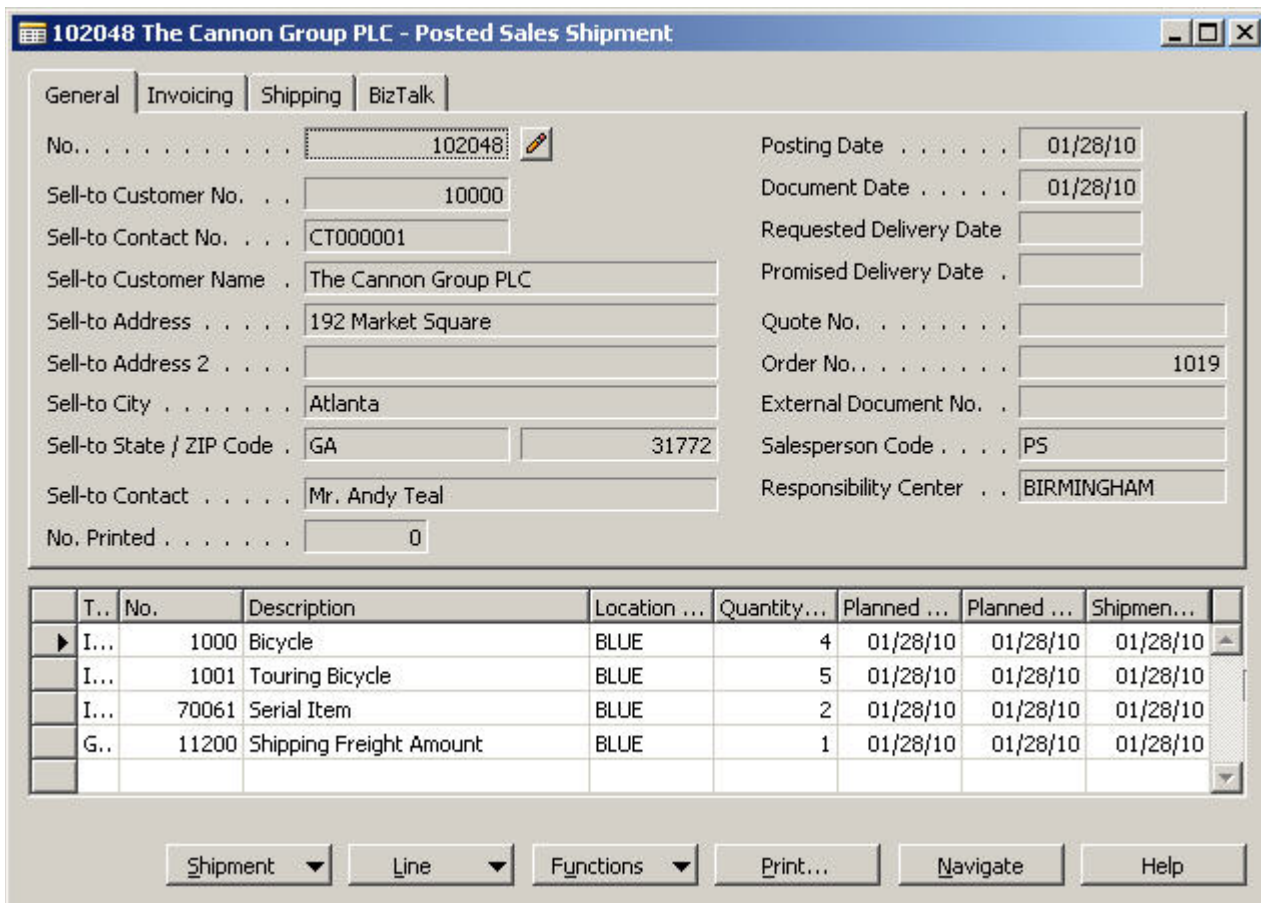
102048 The Cannon Group PLC - Posted Sales Shipment

General | Invoicing | Shipping | BizTalk

No. . . . . . . . . . . . 102048
Sell-to Customer No. . . . 10000
Sell-to Contact No. . . . CT000001
Sell-to Customer Name . The Cannon Group PLC
Sell-to Address . . . . . 192 Market Square
Sell-to Address 2 . . . .
Sell-to City . . . . . . . Atlanta
Sell-to State / ZIP Code . GA 31772
Sell-to Contact . . . . . Mr. Andy Teal
No. Printed . . . . . . . 0

Posting Date . . . . . . 01/28/10
Document Date . . . . . 01/28/10
Requested Delivery Date
Promised Delivery Date .
Quote No. . . . . . . .
Order No. . . . . . . . . 1019
External Document No. .
Salesperson Code . . . . PS
Responsibility Center . . BIRMINGHAM

| T... | No. | Description | Location ... | Quantity... | Planned ... | Planned ... | Shipmen... |
|---|---|---|---|---|---|---|---|
| I... | 1000 | Bicycle | BLUE | 4 | 01/28/10 | 01/28/10 | 01/28/10 |
| I... | 1001 | Touring Bicycle | BLUE | 5 | 01/28/10 | 01/28/10 | 01/28/10 |
| I... | 70061 | Serial Item | BLUE | 2 | 01/28/10 | 01/28/10 | 01/28/10 |
| G... | 11200 | Shipping Freight Amount | BLUE | 1 | 01/28/10 | 01/28/10 | 01/28/10 |

Shipment | Line | Functions | Print... | Navigate | Help